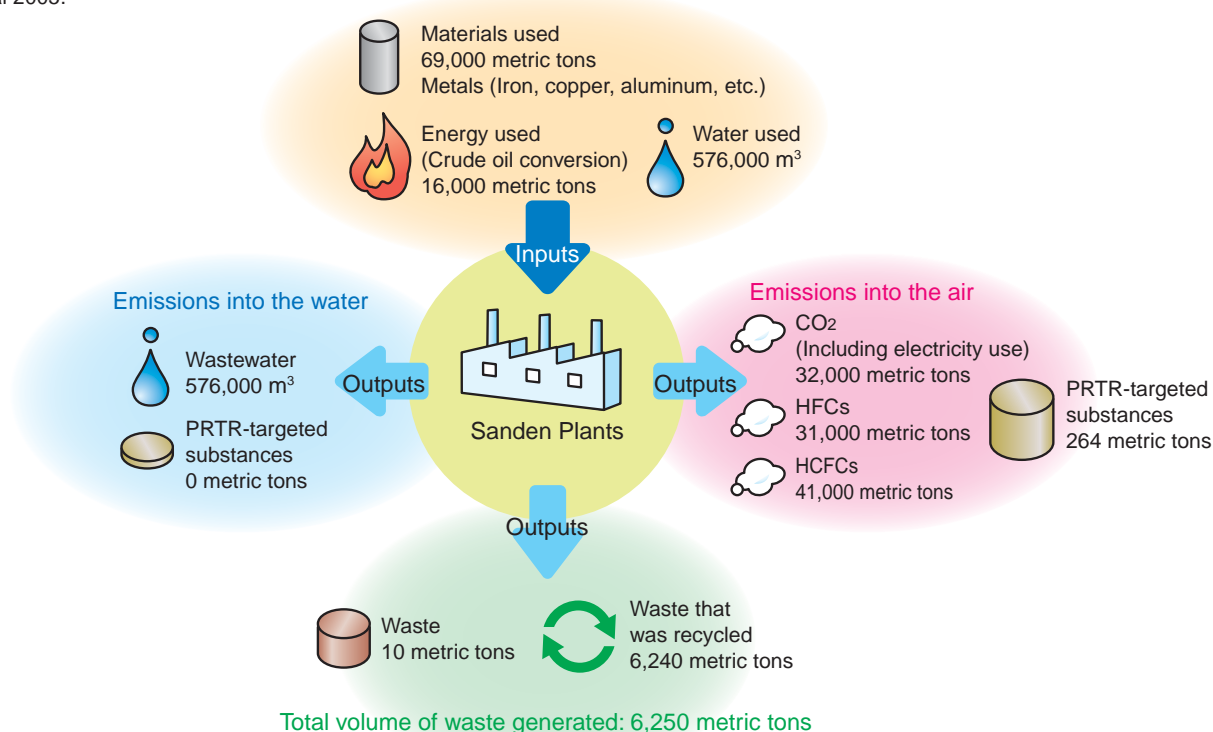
al 2005.

Materials used
69,000 metric tons
Metals (Iron, copper, aluminum, etc.)

Energy used
(Crude oil conversion)
16,000 metric tons

Water used
576,000 m$^3$

Inputs

Emissions into the water

Wastewater
576,000 m$^3$

PRTR-targeted substances
0 metric tons

Outputs

Sanden Plants

Outputs

Emissions into the air

$CO_2$
(Including electricity use)
32,000 metric tons

HFCs
31,000 metric tons

HCFCs
41,000 metric tons

PRTR-targeted substances
264 metric tons

Outputs

Waste
10 metric tons

Waste that was recycled
6,240 metric tons

Total volume of waste generated: 6,250 metric tons